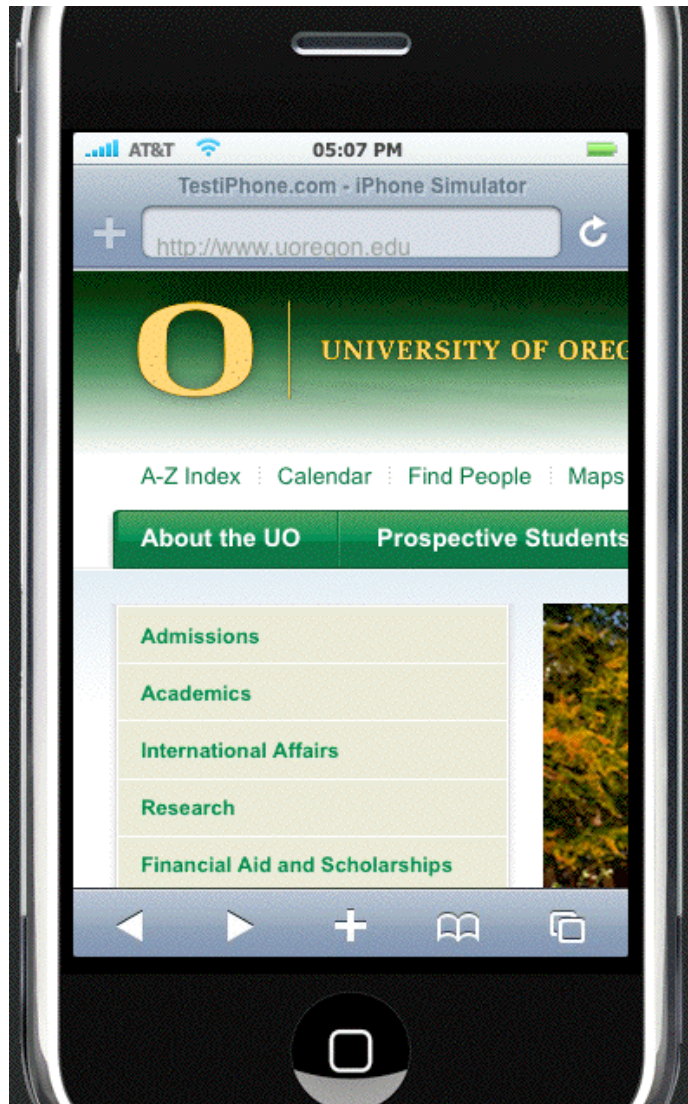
AT&T 05:07 PM

TestiPhone.com - iPhone Simulator

http://www.uoregon.edu

O

UNIVERSITY OF OREG

A-Z Index Calendar Find People Maps

About the UO Prospective Students

Admissions

Academics

International Affairs

Research

Financial Aid and Scholarships